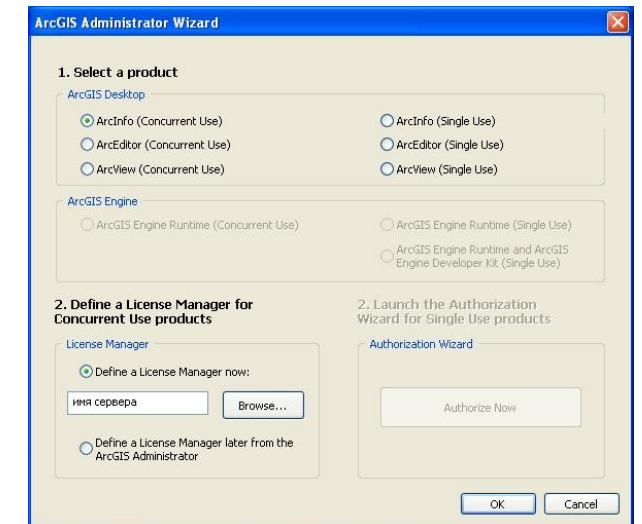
ArcGIS Administrator Wizard

1. Select a product

ArcGIS Desktop

ArcInfo (Concurrent Use)
ArcInfo (Single Use)
ArcEditor (Concurrent Use)
ArcEditor (Single Use)
ArcView (Concurrent Use)
ArcView (Single Use)

ArcGIS Engine

ArcGIS Engine Runtime (Concurrent Use)
ArcGIS Engine Runtime (Single Use)
ArcGIS Engine Runtime and ArcGIS Engine Developer Kit (Single Use)

2. Define a License Manager for Concurrent Use products

License Manager

Define a License Manager now:

имя сервера

Browse...

Define a License Manager later from the ArcGIS Administrator

2. Launch the Authorization Wizard for Single Use products

Authorization Wizard

Authorize Now

OK
Cancel